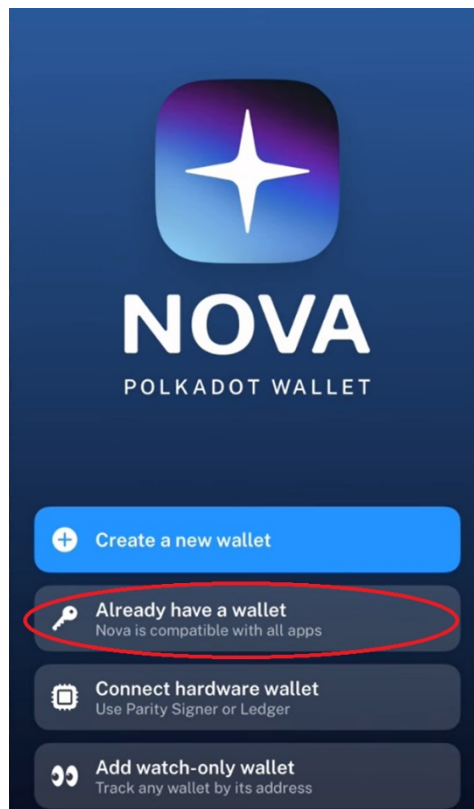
NOVA
POLKADOT WALLET

Create a new wallet

Already have a wallet
Nova is compatible with all apps

Connect hardware wallet
Use Parity Signer or Ledger

Add watch-only wallet
Track any wallet by its address